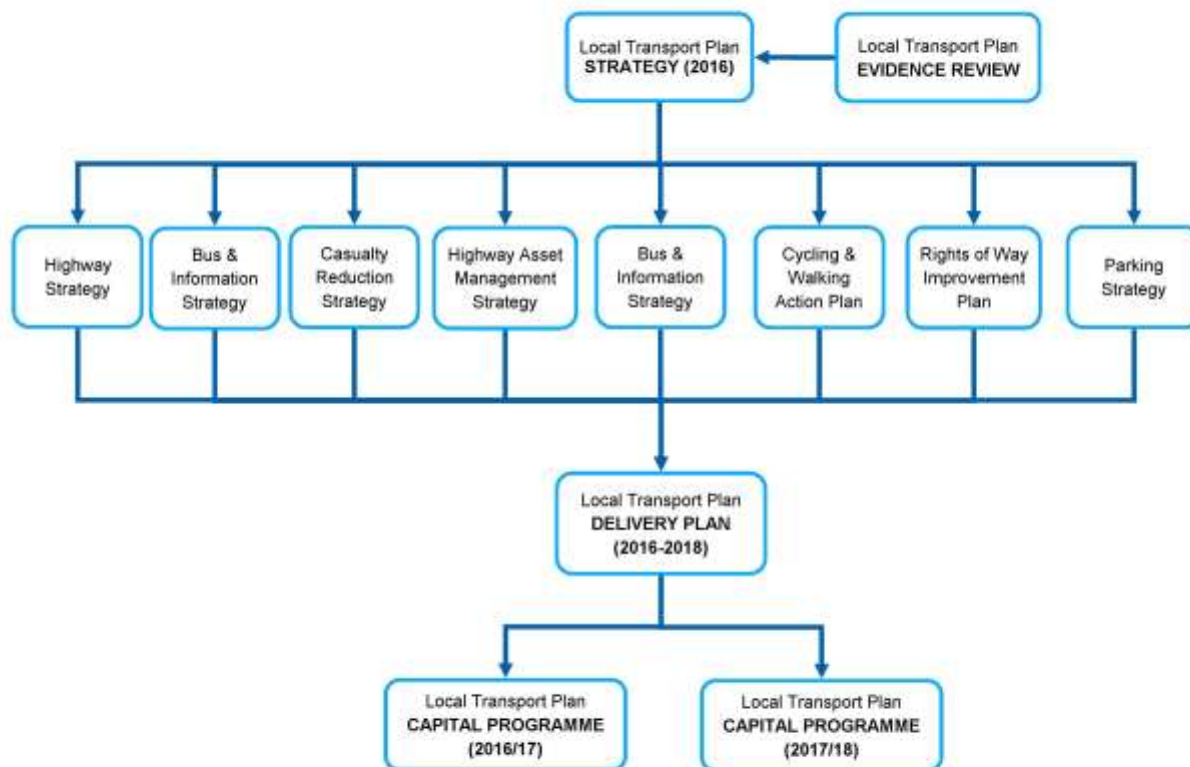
Local Transport Plan
STRATEGY (2016)

Local Transport Plan
EVIDENCE REVIEW

Highway Strategy

Bus & Information Strategy

Casualty Reduction Strategy

Highway Asset Management Strategy

Bus & Information Strategy

Cycling & Walking Action Plan

Rights of Way Improvement Plan

Parking Strategy

Local Transport Plan
DELIVERY PLAN
(2016-2018)

Local Transport Plan
CAPITAL PROGRAMME
(2016/17)

Local Transport Plan
CAPITAL PROGRAMME
(2017/18)